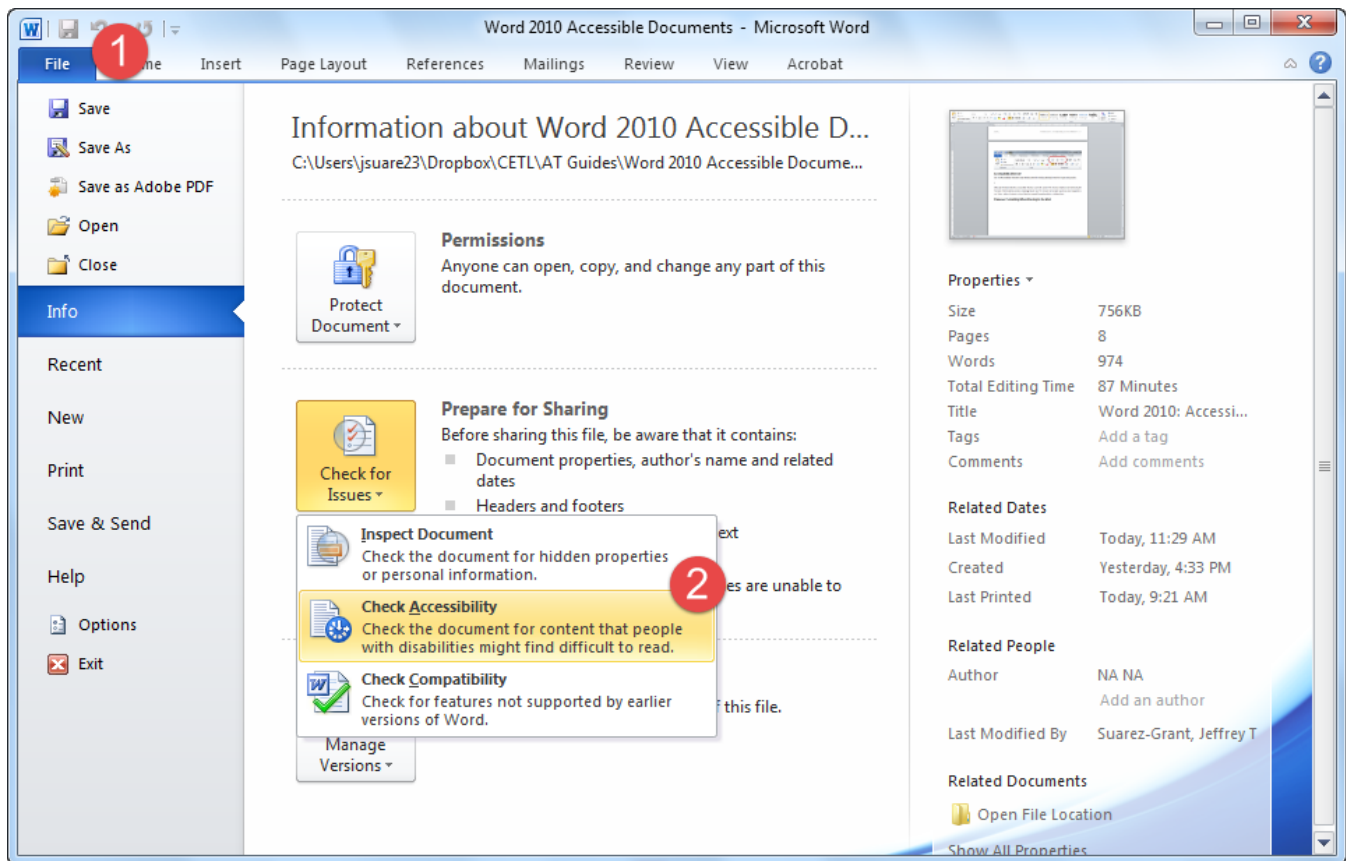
Word 2010 Accessible Documents - Microsoft Word

File 1 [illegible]me Insert Page Layout References Mailings Review View Acrobat

Save
Save As
Save as Adobe PDF
Open
Close
Info
Recent
New
Print
Save & Send
Help
Options
Exit

Information about Word 2010 Accessible D...
C:\Users\jsuare23\Dropbox\CETL\AT Guides\Word 2010 Accessible Docume...

Protect Document

Permissions
Anyone can open, copy, and change any part of this document.

Check for Issues

Prepare for Sharing
Before sharing this file, be aware that it contains:
Document properties, author's name and related dates
Headers and footers
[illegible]ext
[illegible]es are unable to

Inspect Document
Check the document for hidden properties or personal information.

2

Check Accessibility
Check the document for content that people with disabilities might find difficult to read.

Check Compatibility
Check for features not supported by earlier versions of Word.

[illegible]f this file.

Manage Versions

Properties

| Size | 756KB |
|---|---|
| Pages | 8 |
| Words | 974 |
| Total Editing Time | 87 Minutes |
| Title | Word 2010: Accessi... |
| Tags | Add a tag |
| Comments | Add comments |

Related Dates

| Last Modified | Today, 11:29 AM |
|---|---|
| Created | Yesterday, 4:33 PM |
| Last Printed | Today, 9:21 AM |

Related People

| Author | NA NA |
|---|---|
| | Add an author |
| Last Modified By | Suarez-Grant, Jeffrey T |

Related Documents
Open File Location
Show All Properties